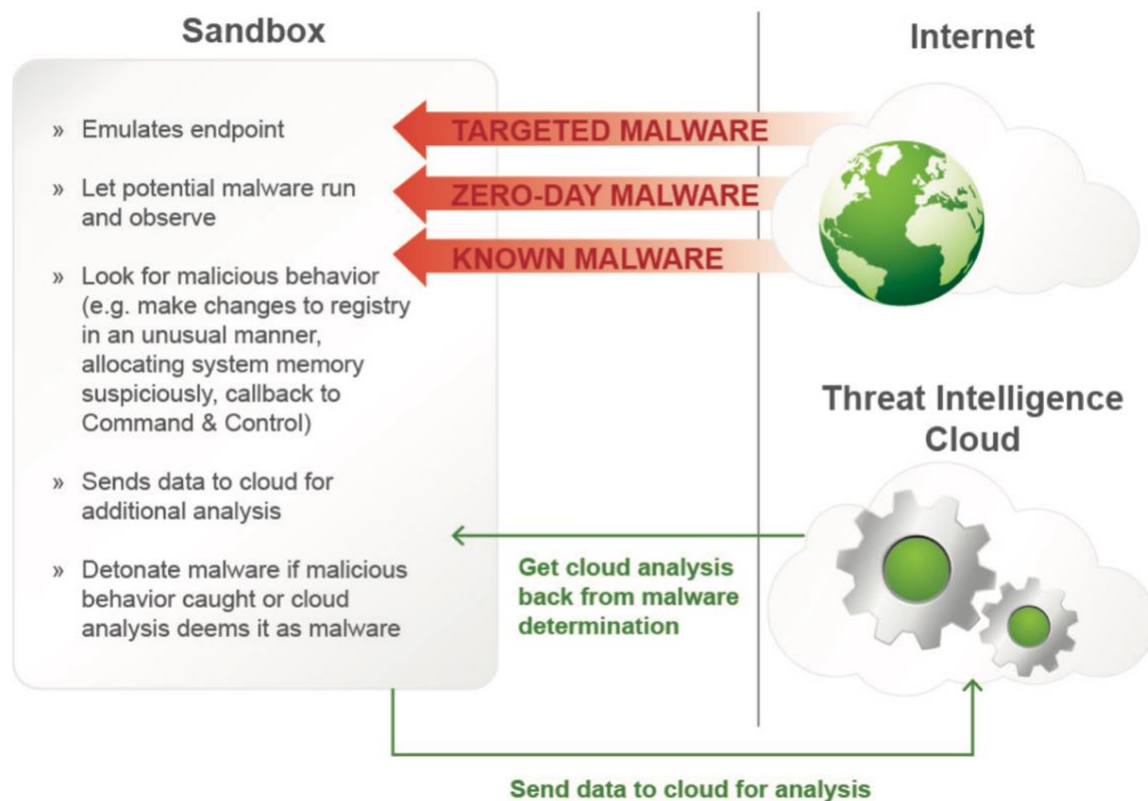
Sandbox

Internet

» Emulates endpoint

» Let potential malware run and observe

» Look for malicious behavior (e.g. make changes to registry in an unusual manner, allocating system memory suspiciously, callback to Command & Control)

» Sends data to cloud for additional analysis

» Detonate malware if malicious behavior caught or cloud analysis deems it as malware

TARGETED MALWARE

ZERO-DAY MALWARE

KNOWN MALWARE

Threat Intelligence Cloud

Get cloud analysis back from malware determination

Send data to cloud for analysis